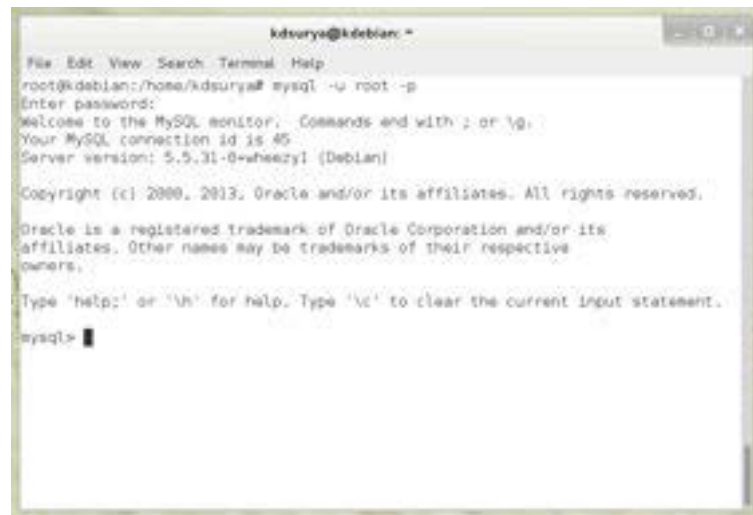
kdsurya@kdebian: ~

File Edit View Search Terminal Help

root@kdebian:/home/kdsurya# mysql -u root -p
Enter password:
Welcome to the MySQL monitor. Commands end with ; or \g.
Your MySQL connection id is 45
Server version: 5.5.31-0+wheezy1 (Debian)

Copyright (c) 2000, 2013, Oracle and/or its affiliates. All rights reserved.

Oracle is a registered trademark of Oracle Corporation and/or its affiliates. Other names may be trademarks of their respective owners.

Type 'help;' or '\h' for help. Type '\c' to clear the current input statement.

mysql>